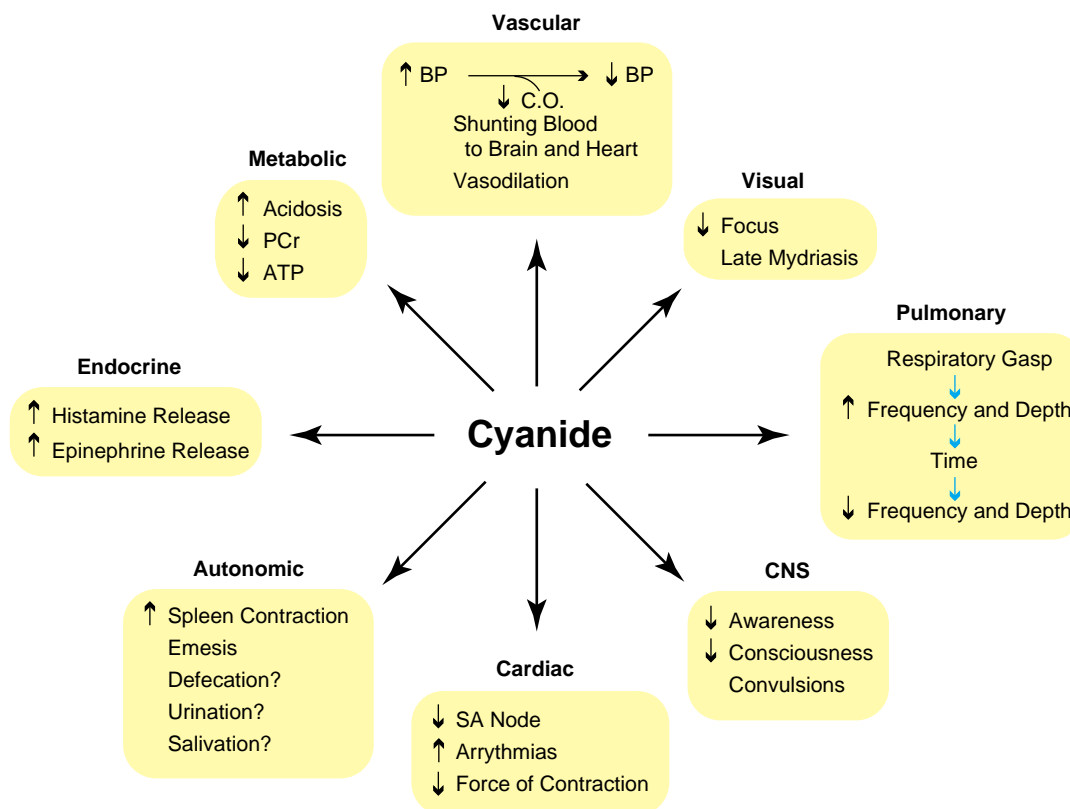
Vascular
↑ BP → ↓ BP
↓ C.O.
Shunting Blood to Brain and Heart
Vasodilation

Metabolic
↑ Acidosis
↓ PCr
↓ ATP

Visual
↓ Focus
Late Mydriasis

Pulmonary
Respiratory Gasp
↓
↑ Frequency and Depth
↓
Time
↓
↓ Frequency and Depth

Endocrine
↑ Histamine Release
↑ Epinephrine Release

Cyanide

Autonomic
↑ Spleen Contraction
Emesis
Defecation?
Urination?
Salivation?

CNS
↓ Awareness
↓ Consciousness
Convulsions

Cardiac
↓ SA Node
↑ Arrythmias
↓ Force of Contraction